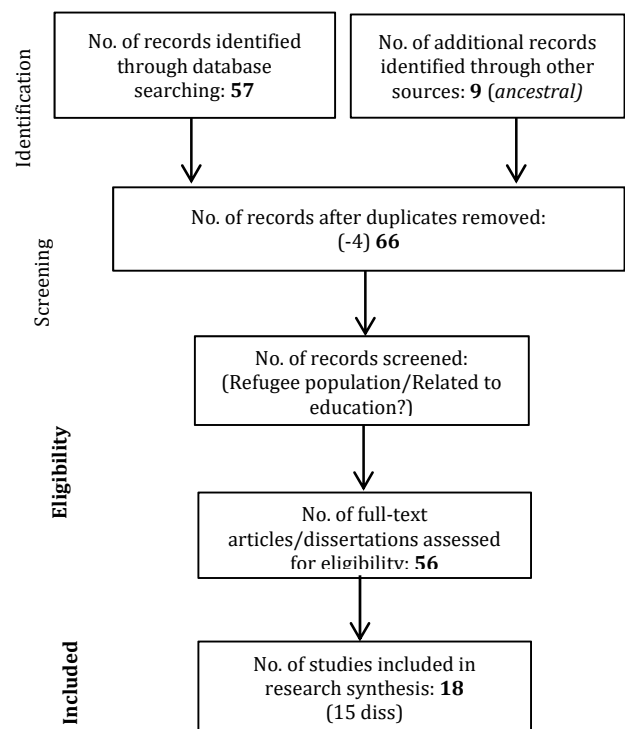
Identification

No. of records identified through database searching: **57**

No. of additional records identified through other sources: **9** (*ancestral*)

Screening

No. of records after duplicates removed: (-4) **66**

No. of records screened: (Refugee population/Related to education?)

**Eligibility**

No. of full-text articles/dissertations assessed for eligibility: **56**

**Included**

No. of studies included in research synthesis: **18** (15 diss)